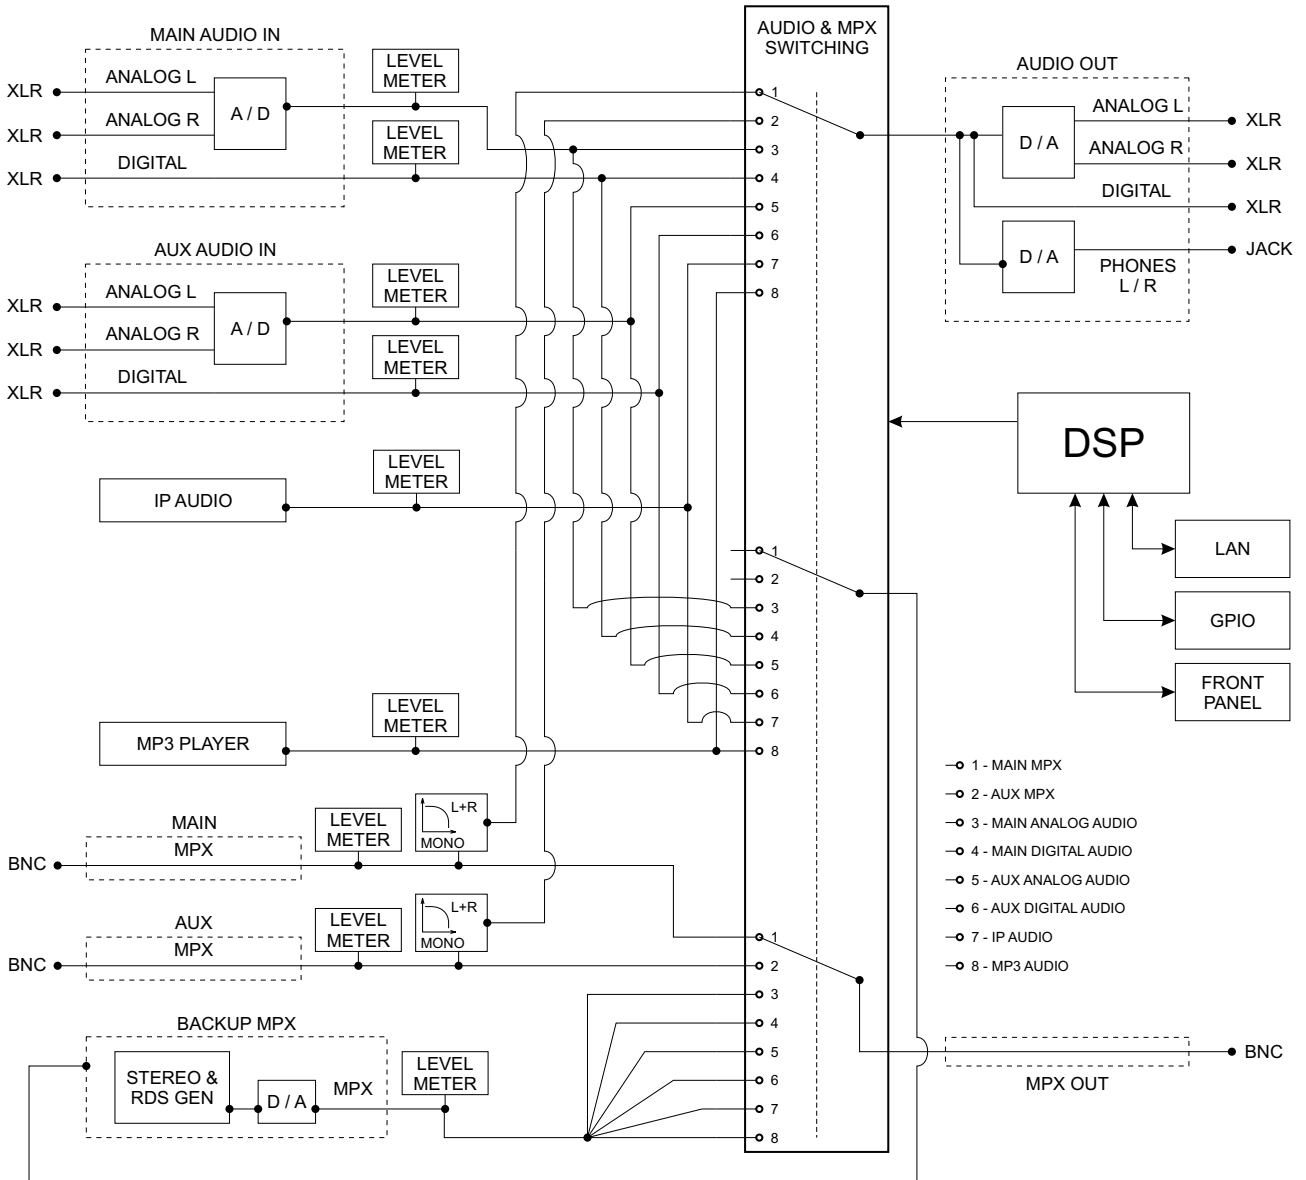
MAIN AUDIO IN

XLR ANALOG L

XLR ANALOG R

A / D

XLR DIGITAL

LEVEL METER

LEVEL METER

AUDIO & MPX SWITCHING

1
2
3
4
5
6
7
8

AUDIO OUT

D / A

ANALOG L XLR

ANALOG R XLR

DIGITAL XLR

D / A

PHONES L / R JACK

AUX AUDIO IN

XLR ANALOG L

XLR ANALOG R

A / D

XLR DIGITAL

LEVEL METER

LEVEL METER

DSP

IP AUDIO

LEVEL METER

1
2
3
4
5
6
7
8

LAN

GPIO

FRONT PANEL

MP3 PLAYER

LEVEL METER

1 - MAIN MPX
2 - AUX MPX
3 - MAIN ANALOG AUDIO
4 - MAIN DIGITAL AUDIO
5 - AUX ANALOG AUDIO
6 - AUX DIGITAL AUDIO
7 - IP AUDIO
8 - MP3 AUDIO

MAIN MPX

BNC

LEVEL METER

L+R MONO

AUX MPX

BNC

LEVEL METER

L+R MONO

1
2
3
4
5
6
7
8

BACKUP MPX

STEREO & RDS GEN

D / A

MPX

LEVEL METER

BNC

MPX OUT